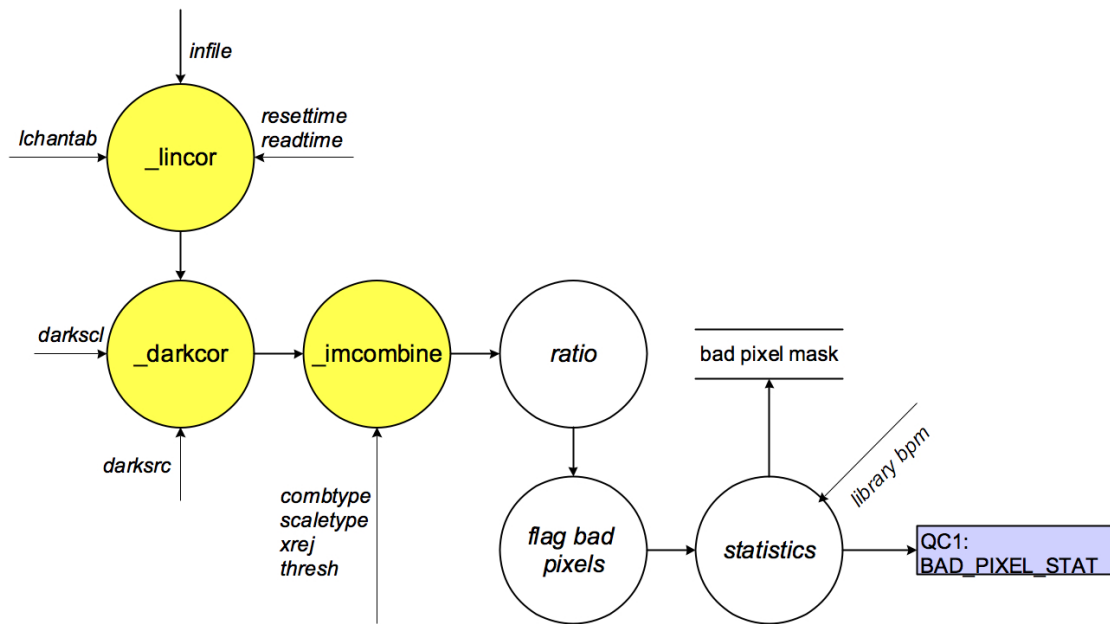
infile

lchantab

_lincor

resettime
readtime

darkscl

_darkcor

_imcombine

ratio

bad pixel mask

darksrc

combtype
scaletype
xrej
thresh

library bpm

flag bad pixels

statistics

QC1:
BAD_PIXEL_STAT